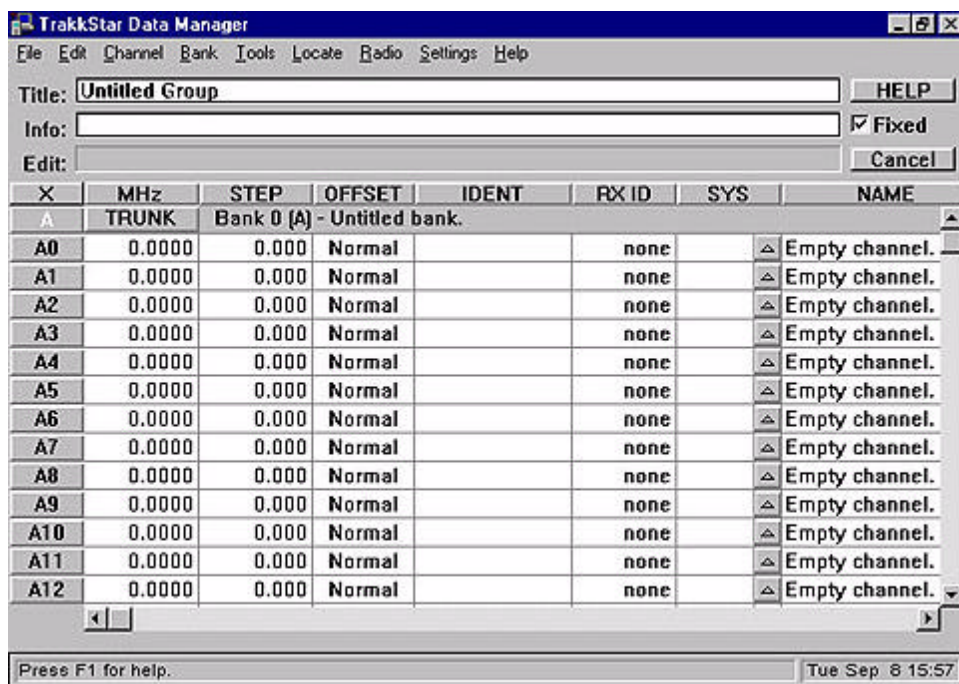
TrakkStar Data Manager

File Edit Channel Bank Tools Locate Radio Settings Help

Title: Untitled Group
HELP
Info:
☑ Fixed
Edit:
Cancel

| X | MHz | STEP | OFFSET | IDENT | RX ID | SYS | NAME |
|---|---|---|---|---|---|---|---|
| A | TRUNK | Bank 0 (A) - Untitled bank. | | | | | |
| A0 | 0.0000 | 0.000 | Normal | | none | | Empty channel. |
| A1 | 0.0000 | 0.000 | Normal | | none | | Empty channel. |
| A2 | 0.0000 | 0.000 | Normal | | none | | Empty channel. |
| A3 | 0.0000 | 0.000 | Normal | | none | | Empty channel. |
| A4 | 0.0000 | 0.000 | Normal | | none | | Empty channel. |
| A5 | 0.0000 | 0.000 | Normal | | none | | Empty channel. |
| A6 | 0.0000 | 0.000 | Normal | | none | | Empty channel. |
| A7 | 0.0000 | 0.000 | Normal | | none | | Empty channel. |
| A8 | 0.0000 | 0.000 | Normal | | none | | Empty channel. |
| A9 | 0.0000 | 0.000 | Normal | | none | | Empty channel. |
| A10 | 0.0000 | 0.000 | Normal | | none | | Empty channel. |
| A11 | 0.0000 | 0.000 | Normal | | none | | Empty channel. |
| A12 | 0.0000 | 0.000 | Normal | | none | | Empty channel. |

Press F1 for help.
Tue Sep 8 15:57